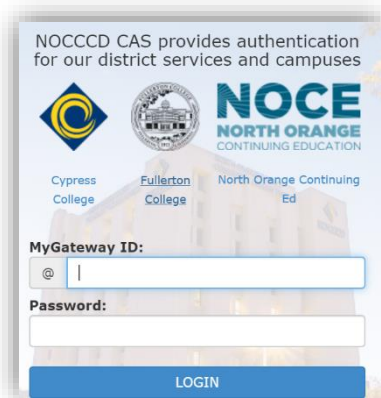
NOCCCD CAS provides authentication for our district services and campuses

NOCE
NORTH ORANGE
CONTINUING EDUCATION

Cypress College

Fullerton College

North Orange Continuing Ed

MyGateway ID:

@

Password:

LOGIN